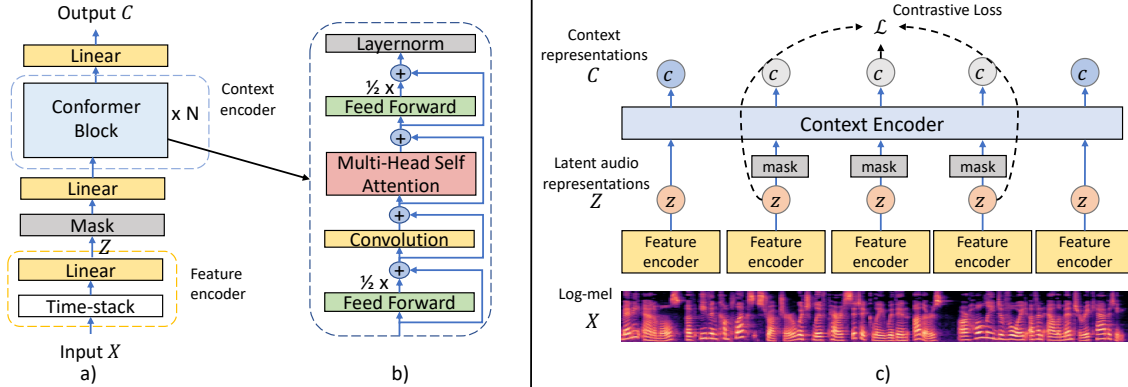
Output $C$

Linear

Conformer Block

x N

Context encoder

Linear

Mask

$Z$

Linear

Time-stack

Feature encoder

Input $X$

a)

Layernorm

½ x

Feed Forward

Multi-Head Self Attention

Convolution

½ x

Feed Forward

b)

Contrastive Loss

$\mathcal{L}$

Context representations

$C$

$c$ $c$ $c$ $c$ $c$

Context Encoder

Latent audio representations

$Z$

mask mask mask

$z$ $z$ $z$ $z$ $z$

Feature encoder

Feature encoder

Feature encoder

Feature encoder

Feature encoder

Log-mel

$X$

c)